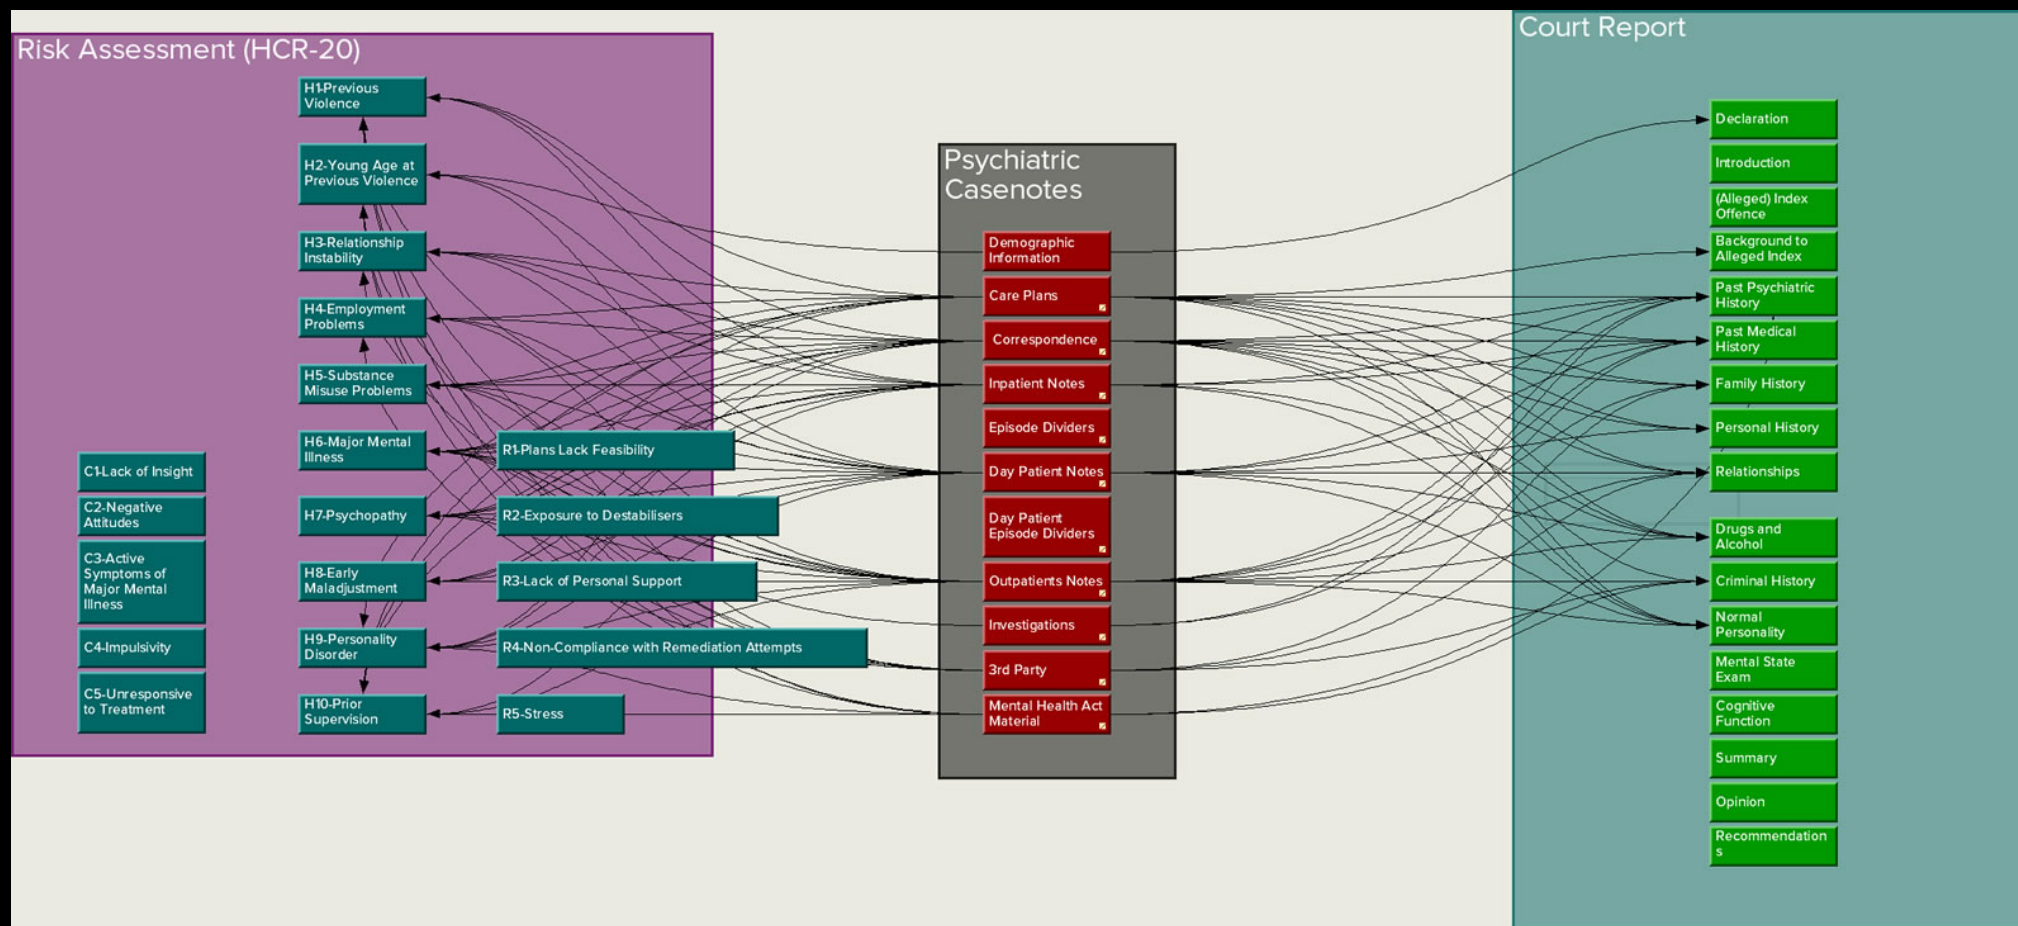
Risk Assessment (HCR-20)

H1-Previous Violence

H2-Young Age at Previous Violence

H3-Relationship Instability

H4-Employment Problems

H5-Substance Misuse Problems

H6-Major Mental Illness

H7-Psychopathy

H8-Early Maladjustment

H9-Personality Disorder

H10-Prior Supervision

C1-Lack of Insight

C2-Negative Attitudes

C3-Active Symptoms of Major Mental Illness

C4-Impulsivity

C5-Unresponsive to Treatment

R1-Plans Lack Feasibility

R2-Exposure to Destabilisers

R3-Lack of Personal Support

R4-Non-Compliance with Remediation Attempts

R5-Stress

Psychiatric Casenotes

Demographic Information

Care Plans

Correspondence

Inpatient Notes

Episode Dividers

Day Patient Notes

Day Patient Episode Dividers

Outpatients Notes

Investigations

3rd Party

Mental Health Act Material

Court Report

Declaration

Introduction

(Alleged) Index Offence

Background to Alleged Index

Past Psychiatric History

Past Medical History

Family History

Personal History

Relationships

Drugs and Alcohol

Criminal History

Normal Personality

Mental State Exam

Cognitive Function

Summary

Opinion

Recommendation s